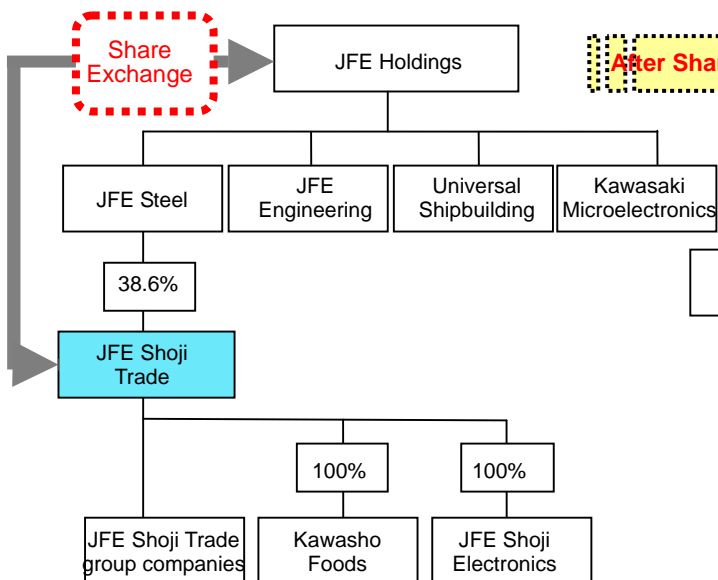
Share Exchange

JFE Holdings

After Sha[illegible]

JFE Steel

JFE Engineering

Universal Shipbuilding

Kawasaki Microelectronics

38.6%

JFE Shoji Trade

100%

100%

JFE Shoji Trade group companies

Kawasho Foods

JFE Shoji Electronics